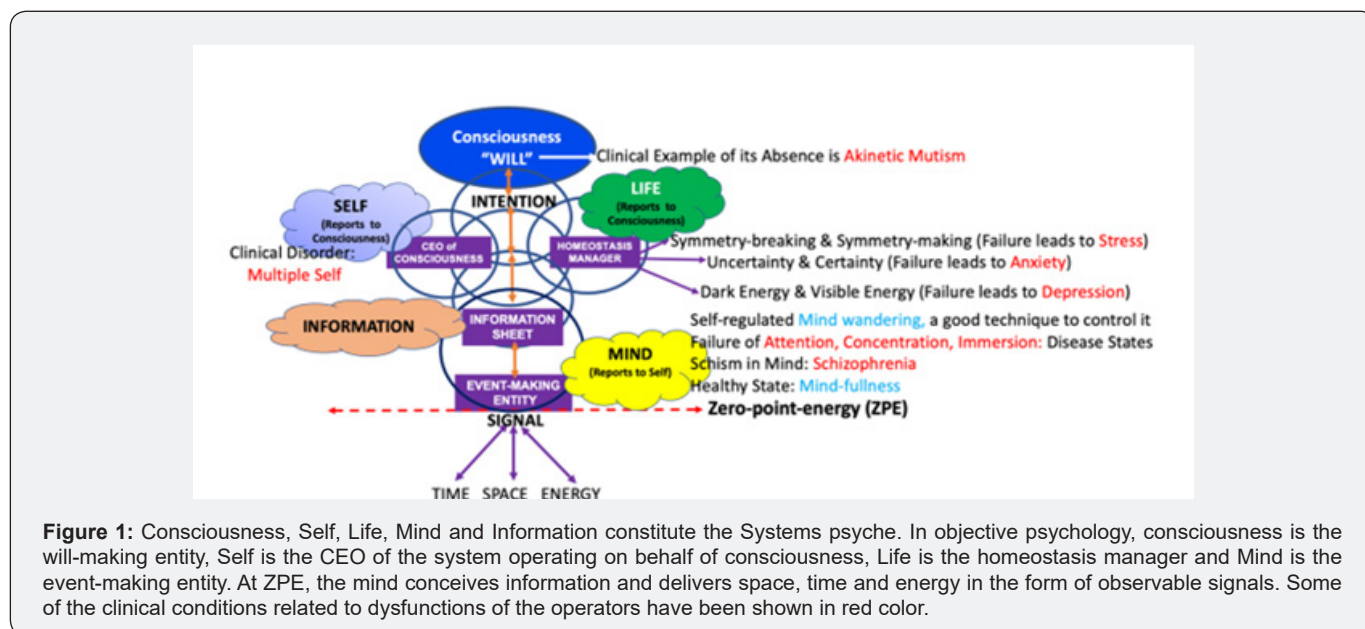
Consciousness "WILL"

Clinical Example of its Absence is Akinetic Mutism

INTENTION

LIFE (Reports to Consciousness)

SELF (Reports to Consciousness)

Clinical Disorder: Multiple Self

CEO of CONSCIOUSNESS

HOMEOSTASIS MANAGER

Symmetry-breaking & Symmetry-making (Failure leads to Stress)

Uncertainty & Certainty (Failure leads to Anxiety)

Dark Energy & Visible Energy (Failure leads to Depression)

INFORMATION

INFORMATION SHEET

Self-regulated Mind wandering, a good technique to control it

Failure of Attention, Concentration, Immersion: Disease States

Schism in Mind: Schizophrenia

Healthy State: Mind-fullness

MIND (Reports to Self)

EVENT-MAKING ENTITY

Zero-point-energy (ZPE)

SIGNAL

TIME SPACE ENERGY

**Figure 1:** Consciousness, Self, Life, Mind and Information constitute the Systems psyche. In objective psychology, consciousness is the will-making entity, Self is the CEO of the system operating on behalf of consciousness, Life is the homeostasis manager and Mind is the event-making entity. At ZPE, the mind conceives information and delivers space, time and energy in the form of observable signals. Some of the clinical conditions related to dysfunctions of the operators have been shown in red color.